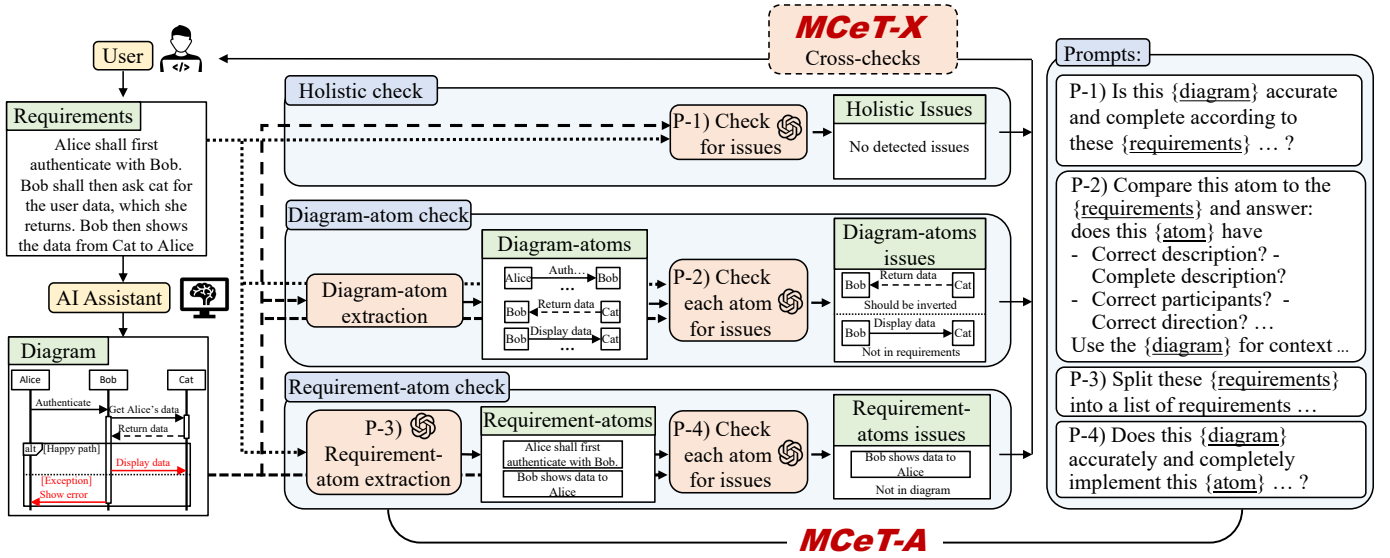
MCeT-X
Cross-checks

User

Requirements
Alice shall first authenticate with Bob. Bob shall then ask cat for the user data, which she returns. Bob then shows the data from Cat to Alice

AI Assistant

Diagram
Alice
Bob
Cat
Authenticate
Get Alice's data
Return data
alt [Happy path]
Display data
[Exception]
Show error

Holistic check
P-1) Check for issues
Holistic Issues
No detected issues

Diagram-atom check
Diagram-atom extraction
Diagram-atoms
Alice
Auth...
Bob
...
Bob
Return data
Cat
Bob
Display data
Cat
...
P-2) Check each atom for issues
Diagram-atoms issues
Bob
Return data
Cat
Should be inverted
Bob
Display data
Cat
Not in requirements

Requirement-atom check
P-3) Requirement-atom extraction
Requirement-atoms
Alice shall first authenticate with Bob.
Bob shows data to Alice
P-4) Check each atom for issues
Requirement-atoms issues
Bob shows data to Alice
Not in diagram

MCeT-A

Prompts:
P-1) Is this {diagram} accurate and complete according to these {requirements} … ?
P-2) Compare this atom to the {requirements} and answer: does this {atom} have
- Correct description? - Complete description?
- Correct participants? - Correct direction? …
Use the {diagram} for context …
P-3) Split these {requirements} into a list of requirements …
P-4) Does this {diagram} accurately and completely implement this {atom} … ?